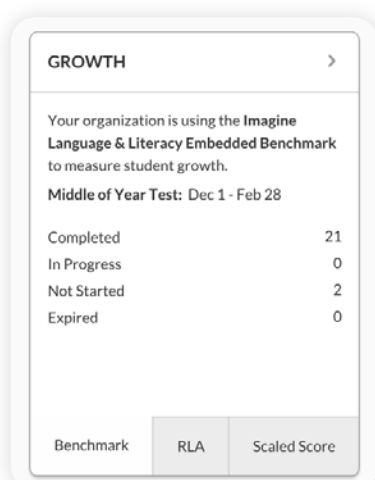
GROWTH >

Your organization is using the Imagine Language & Literacy Embedded Benchmark to measure student growth.

Middle of Year Test: Dec 1 - Feb 28

| | |
|---|---|
| Completed | 21 |
| In Progress | 0 |
| Not Started | 2 |
| Expired | 0 |

Benchmark RLA Scaled Score